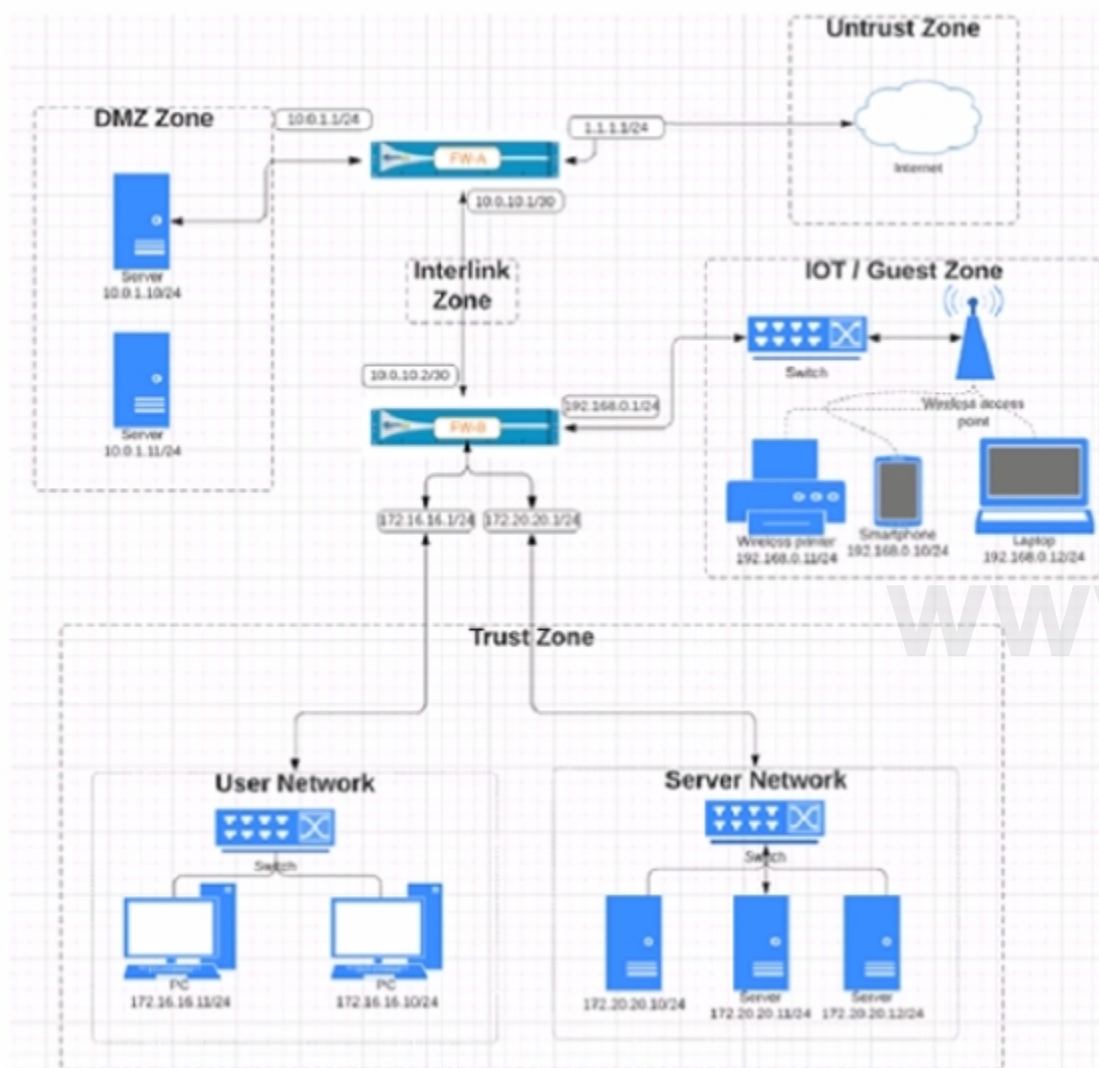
Untrust Zone

DMZ Zone

10.0.1.1/24

1.1.1.1/24

FW-A

Internet

10.0.10.1/30

Server
10.0.1.10/24

Interlink Zone

IOT / Guest Zone

Server
10.0.1.11/24

10.0.10.2/30

Switch

192.168.0.1/24

FW-B

Wireless access point

172.16.16.1/24

172.20.20.1/24

Wireless printer
192.168.0.11/24

Smartphone
192.168.0.10/24

Laptop
192.168.0.12/24

Trust Zone

User Network

Server Network

Switch

Switch

PC
172.16.16.11/24

PC
172.16.16.10/24

172.20.20.10/24

Server
172.20.20.11/24

Server
172.20.20.12/24